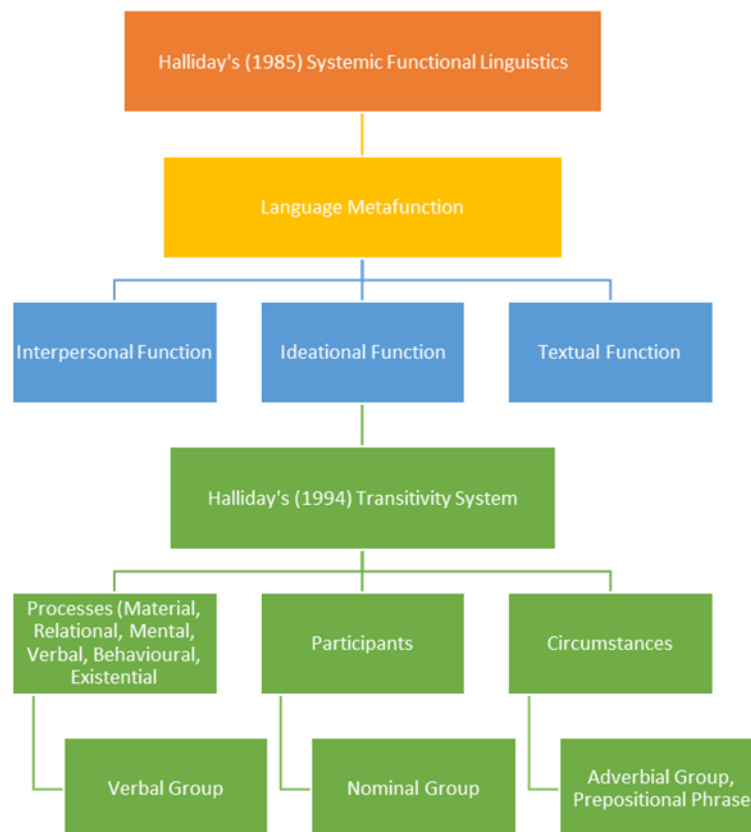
Halliday's (1985) Systemic Functional Linguistics

Language Metafunction

Interpersonal Function

Ideational Function

Textual Function

Halliday's (1994) Transitivity System

Processes (Material, Relational, Mental, Verbal, Behavioural, Existential

Participants

Circumstances

Verbal Group

Nominal Group

Adverbial Group, Prepositional Phrase